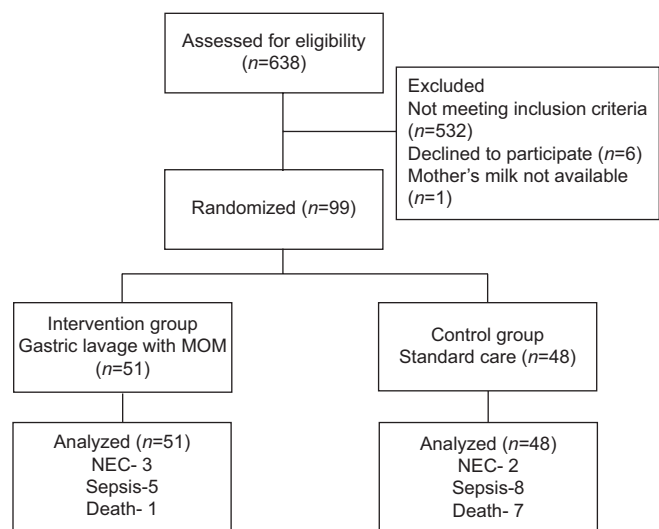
Assessed for eligibility ($n$=638)

Excluded
Not meeting inclusion criteria ($n$=532)
Declined to participate ($n$=6)
Mother's milk not available ($n$=1)

Randomized ($n$=99)

Intervention group
Gastric lavage with MOM
($n$=51)

Control group
Standard care ($n$=48)

Analyzed ($n$=51)
NEC- 3
Sepsis-5
Death- 1

Analyzed ($n$=48)
NEC- 2
Sepsis-8
Death- 7